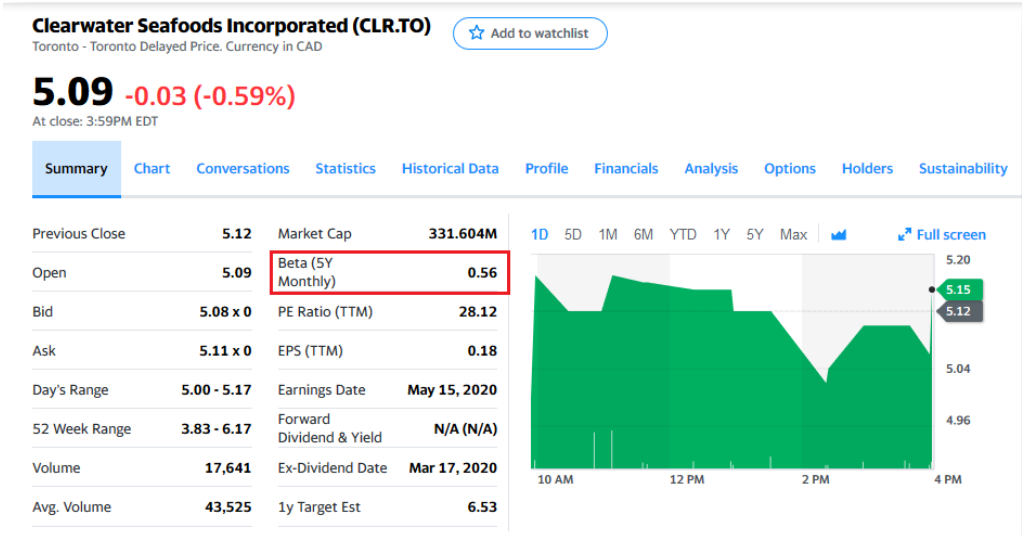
Clearwater Seafoods Incorporated (CLR.TO)
Toronto - Toronto Delayed Price. Currency in CAD

Add to watchlist

5.09 -0.03 (-0.59%)
At close: 3:59PM EDT

Summary Chart Conversations Statistics Historical Data Profile Financials Analysis Options Holders Sustainability

| | |
|---|---|
| Previous Close | 5.12 |
| Open | 5.09 |
| Bid | 5.08 x 0 |
| Ask | 5.11 x 0 |
| Day's Range | 5.00 - 5.17 |
| 52 Week Range | 3.83 - 6.17 |
| Volume | 17,641 |
| Avg. Volume | 43,525 |

| | |
|---|---|
| Market Cap | 331.604M |
| Beta (5Y Monthly) | 0.56 |
| PE Ratio (TTM) | 28.12 |
| EPS (TTM) | 0.18 |
| Earnings Date | May 15, 2020 |
| Forward Dividend & Yield | N/A (N/A) |
| Ex-Dividend Date | Mar 17, 2020 |
| 1y Target Est | 6.53 |

1D 5D 1M 6M YTD 1Y 5Y Max

Full screen

5.20
5.15
5.12
5.04
4.96

10 AM 12 PM 2 PM 4 PM